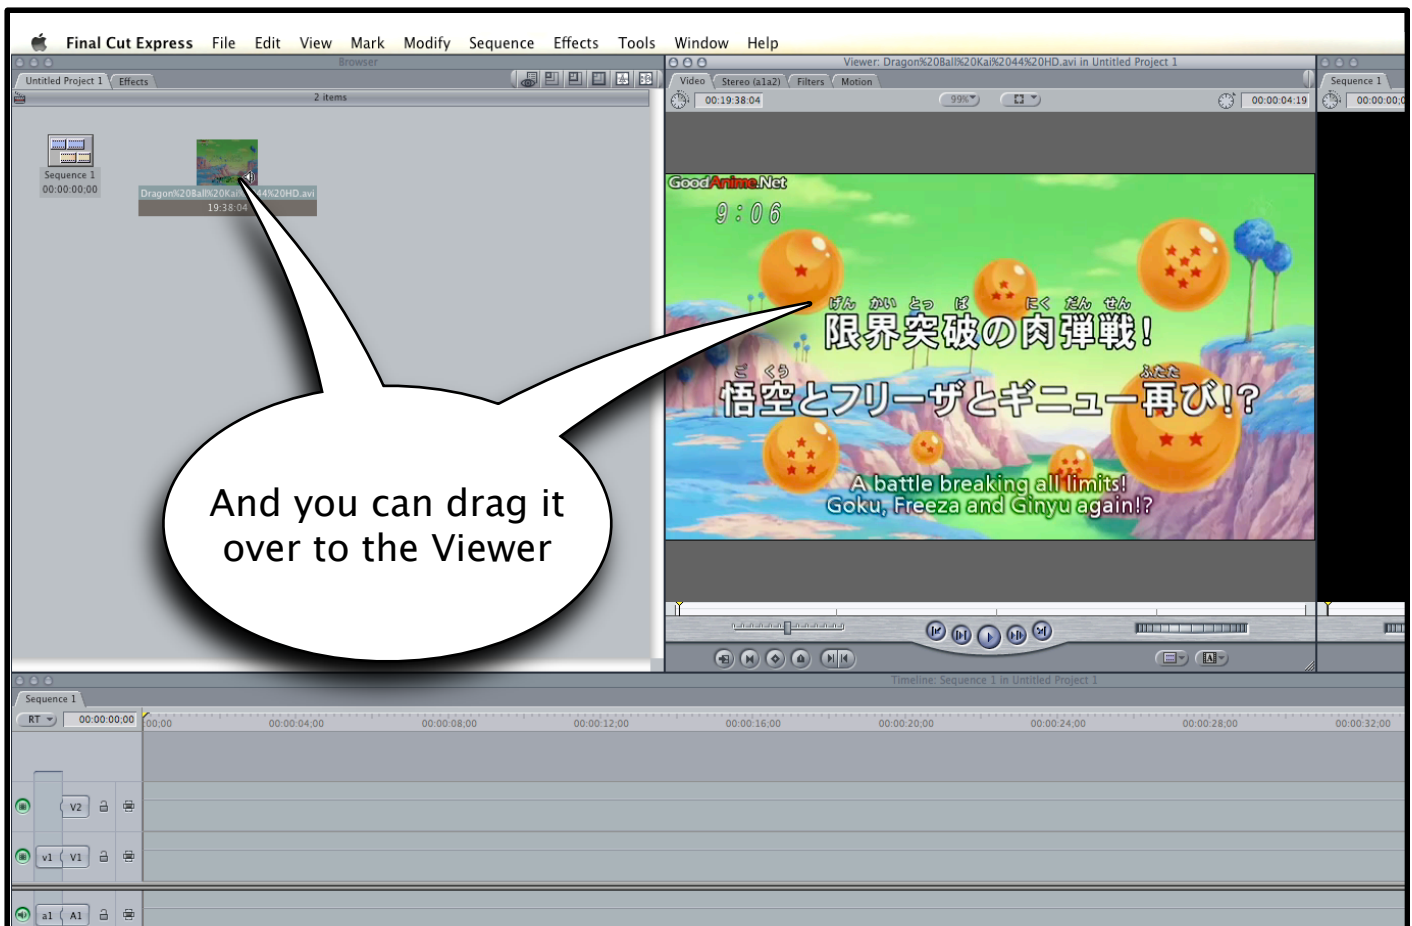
Final Cut Express File Edit View Mark Modify Sequence Effects Tools Window Help

Browser

Untitled Project 1 Effects

2 items

Sequence 1
00:00:00:00

Dragon%20Ball%20Kai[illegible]44%20HD.avi
19:38:04

And you can drag it over to the Viewer

Viewer: Dragon%20Ball%20Kai%2044%20HD.avi in Untitled Project 1

Video Stereo (a1a2) Filters Motion

00:19:38:04 99% 00:00:04:19

GoodAnime.Net

9:06

げん かい とっ ぱ にく だん せん
限界突破の肉弾戦!
ご くう ふたた
悟空とフリーザとギニュー再び!?

A battle breaking all limits!
Goku, Freeza and Ginyu again!?

Sequence 1
00:00:00:0

Timeline: Sequence 1 in Untitled Project 1

Sequence 1

RT 00:00:00;00 00;00 00:00:04;00 00:00:08;00 00:00:12;00 00:00:16;00 00:00:20;00 00:00:24;00 00:00:28;00 00:00:32;00

V2
v1 V1
a1 A1